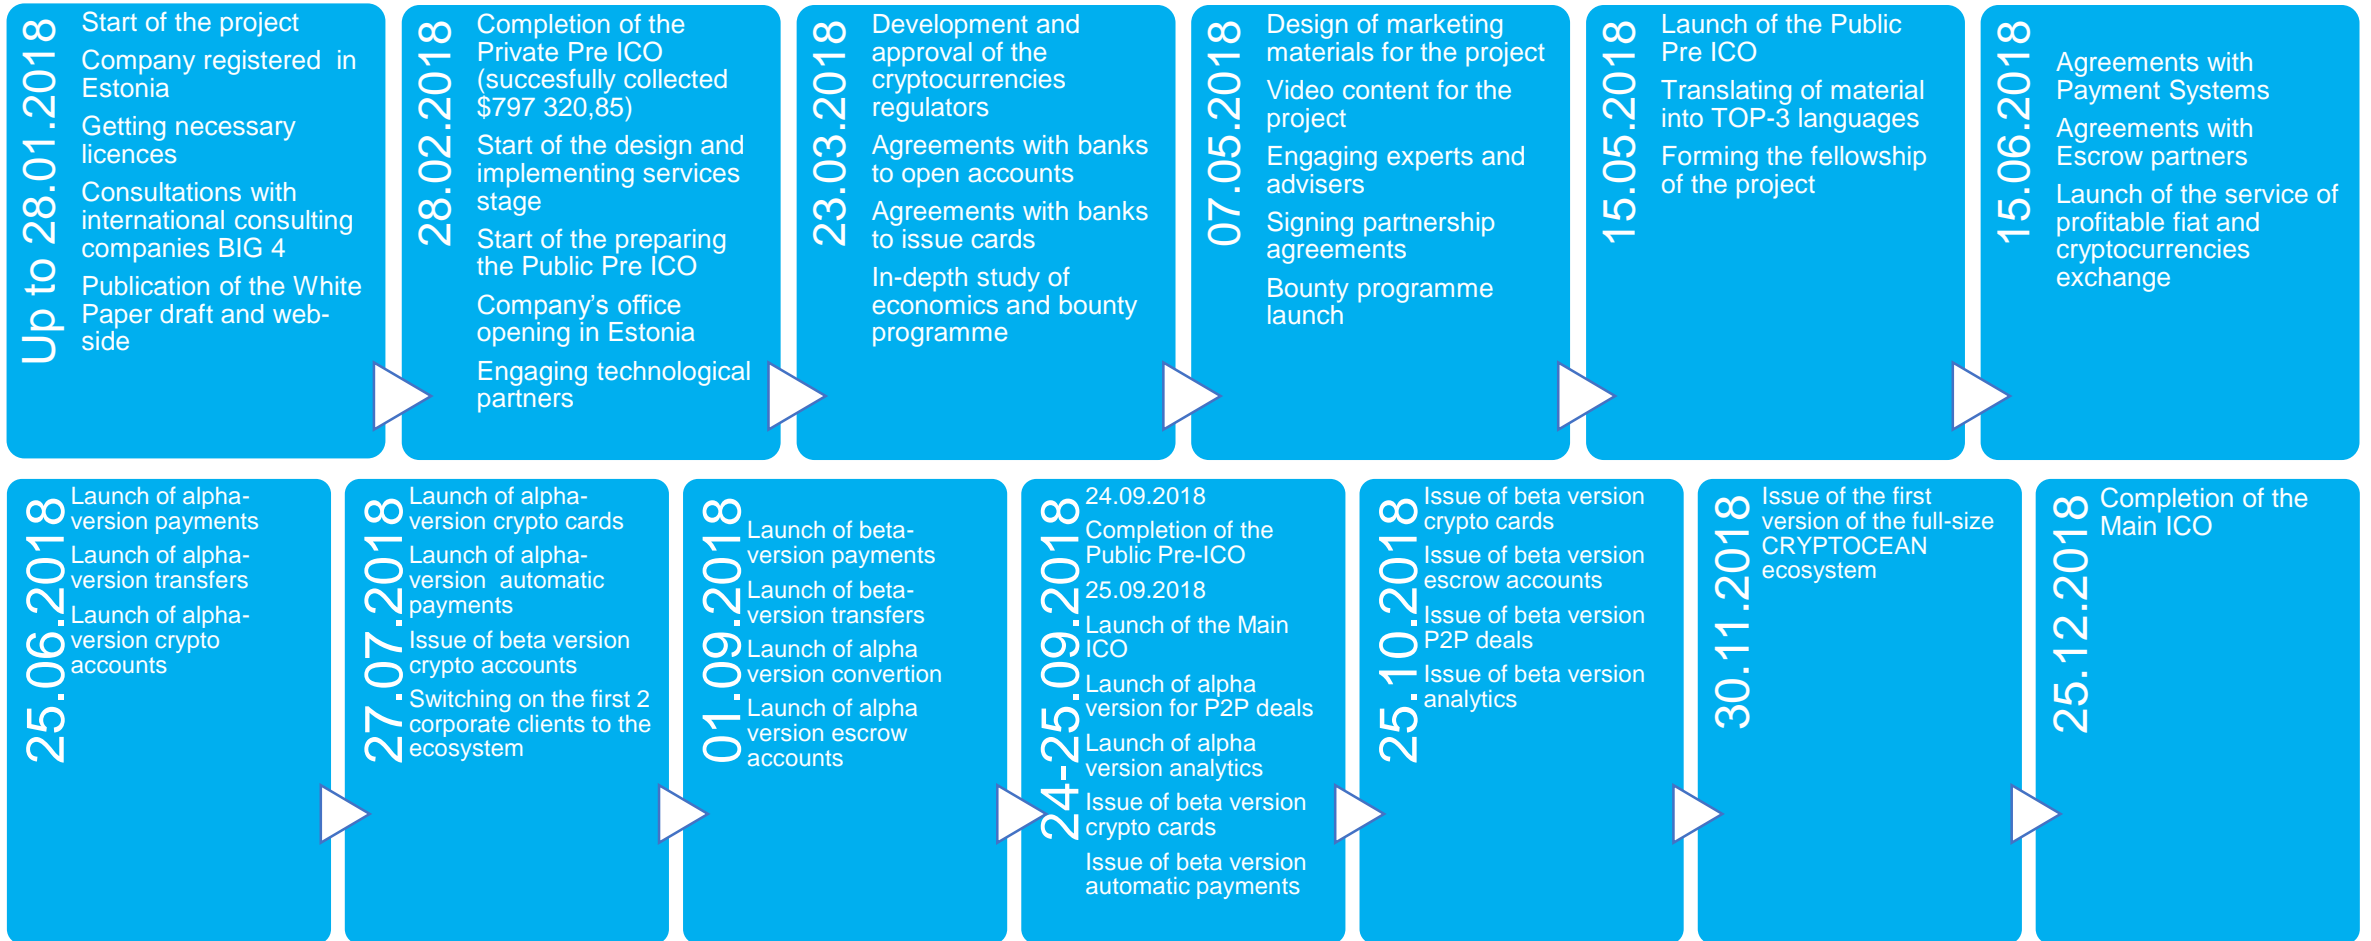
Up to 28.01.2018

Start of the project

Company registered in Estonia

Getting necessary licences

Consultations with international consulting companies BIG 4

Publication of the White Paper draft and web-side

28.02.2018

Completion of the Private Pre ICO (succesfully collected $797 320,85)

Start of the design and implementing services stage

Start of the preparing the Public Pre ICO

Company's office opening in Estonia

Engaging technological partners

23.03.2018

Development and approval of the cryptocurrencies regulators

Agreements with banks to open accounts

Agreements with banks to issue cards

In-depth study of economics and bounty programme

07.05.2018

Design of marketing materials for the project

Video content for the project

Engaging experts and advisers

Signing partnership agreements

Bounty programme launch

15.05.2018

Launch of the Public Pre ICO

Translating of material into TOP-3 languages

Forming the fellowship of the project

15.06.2018

Agreements with Payment Systems

Agreements with Escrow partners

Launch of the service of profitable fiat and cryptocurrencies exchange

25.06.2018

Launch of alpha-version payments

Launch of alpha-version transfers

Launch of alpha-version crypto accounts

27.07.2018

Launch of alpha-version crypto cards

Launch of alpha-version automatic payments

Issue of beta version crypto accounts

Switching on the first 2 corporate clients to the ecosystem

01.09.2018

Launch of beta-version payments

Launch of beta-version transfers

Launch of alpha version convertion

Launch of alpha version escrow accounts

24-25.09.2018

24.09.2018

Completion of the Public Pre-ICO

25.09.2018

Launch of the Main ICO

Launch of alpha version for P2P deals

Launch of alpha version analytics

Issue of beta version crypto cards

Issue of beta version automatic payments

25.10.2018

Issue of beta version crypto cards

Issue of beta version escrow accounts

Issue of beta version P2P deals

Issue of beta version analytics

30.11.2018

Issue of the first version of the full-size CRYPTOCEAN ecosystem

25.12.2018

Completion of the Main ICO